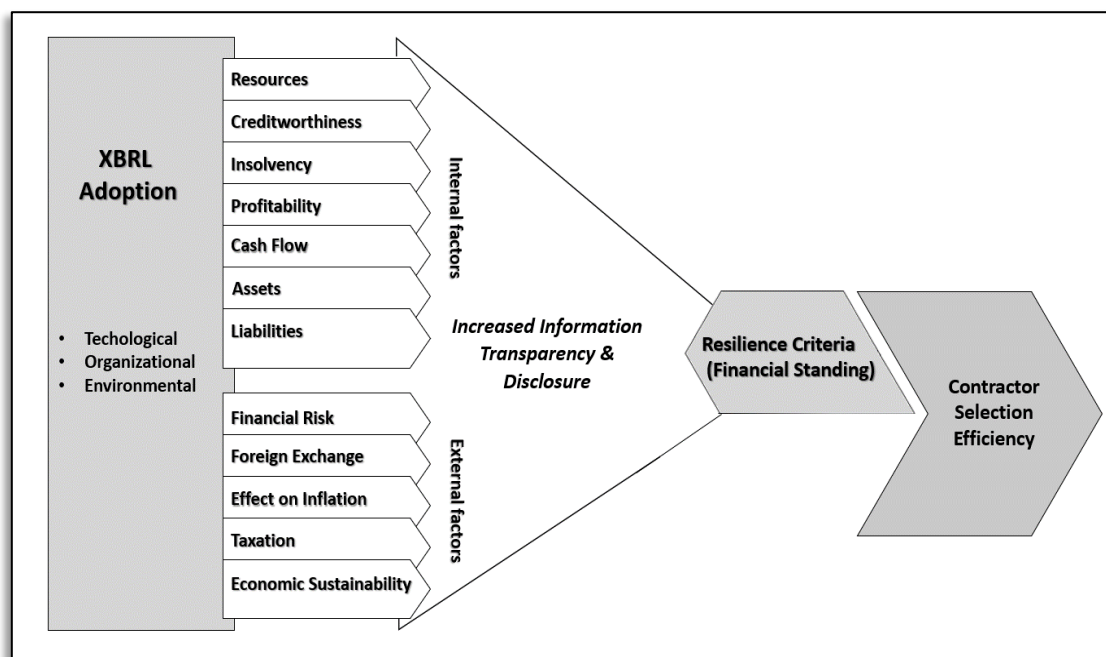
XBRL Adoption

- Techological
- Organizational
- Environmental

Resources
Creditworthiness
Insolvency
Profitability
Cash Flow
Assets
Liabilities

Internal factors

Financial Risk
Foreign Exchange
Effect on Inflation
Taxation
Economic Sustainability

External factors

Increased Information Transparency & Disclosure

Resilience Criteria (Financial Standing)

Contractor Selection Efficiency